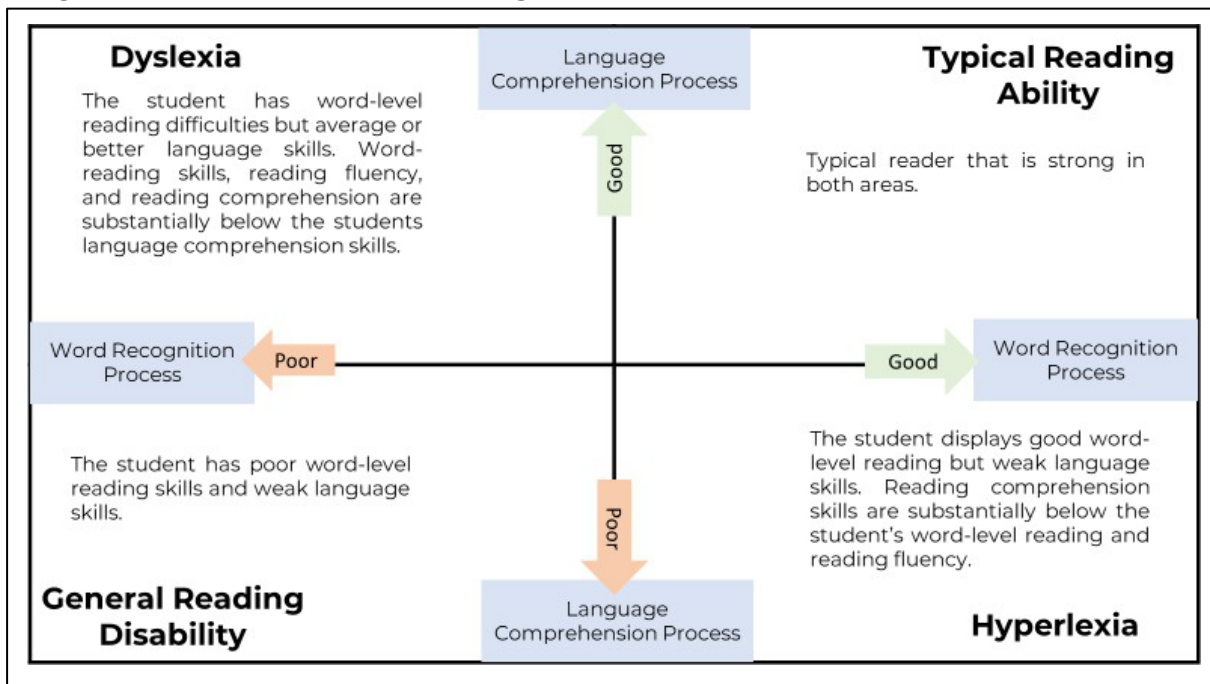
Dyslexia

The student has word-level reading difficulties but average or better language skills. Word-reading skills, reading fluency, and reading comprehension are substantially below the students language comprehension skills.

Language Comprehension Process

Good

Typical Reading Ability

Typical reader that is strong in both areas.

Word Recognition Process

Poor

Good

Word Recognition Process

The student has poor word-level reading skills and weak language skills.

Poor

The student displays good word-level reading but weak language skills. Reading comprehension skills are substantially below the student's word-level reading and reading fluency.

General Reading Disability

Language Comprehension Process

Hyperlexia